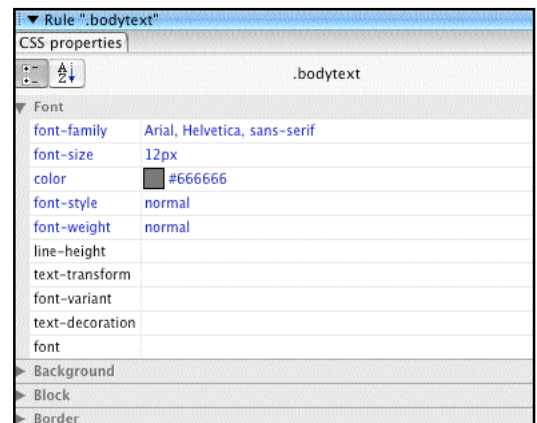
▼ Rule ".bodytext"

CSS properties

.bodytext

▼ Font

| | |
|---|---|
| font-family | Arial, Helvetica, sans-serif |
| font-size | 12px |
| color | #666666 |
| font-style | normal |
| font-weight | normal |
| line-height | |
| text-transform | |
| font-variant | |
| text-decoration | |
| font | |

▶ Background

▶ Block

▶ Border